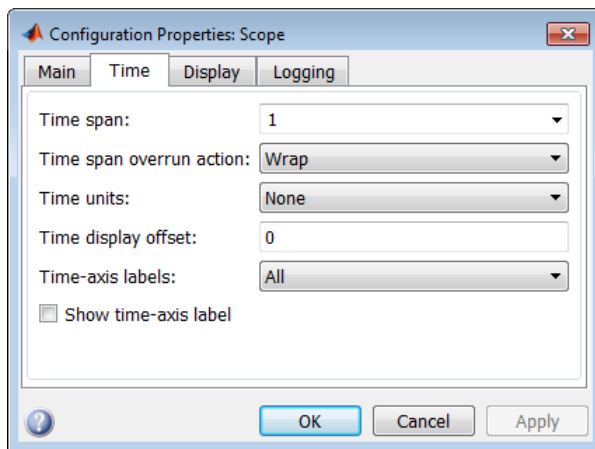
Configuration Properties: Scope

Main Time Display Logging

Time span: 1

Time span overrun action: Wrap

Time units: None

Time display offset: 0

Time-axis labels: All

Show time-axis label

OK Cancel Apply